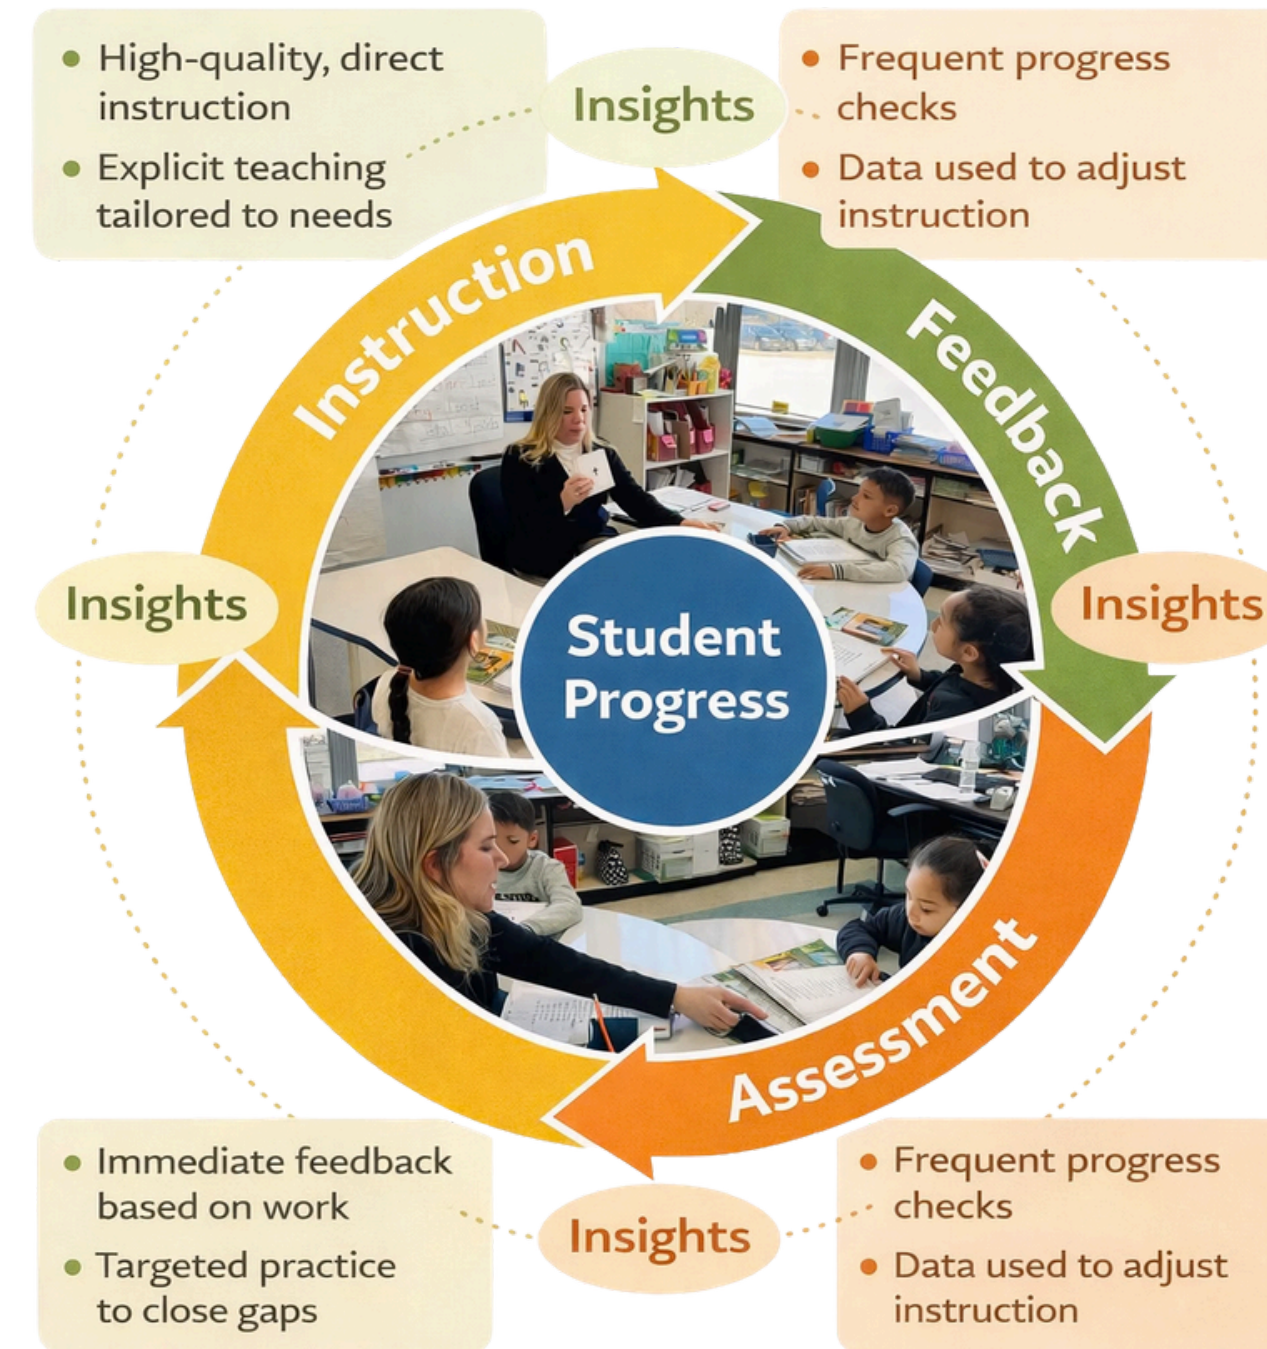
• High-quality, direct instruction
• Explicit teaching tailored to needs

Insights

• Frequent progress checks
• Data used to adjust instruction

Instruction

Feedback

Insights

Student Progress

Insights

Assessment

• Immediate feedback based on work
• Targeted practice to close gaps

Insights

• Frequent progress checks
• Data used to adjust instruction